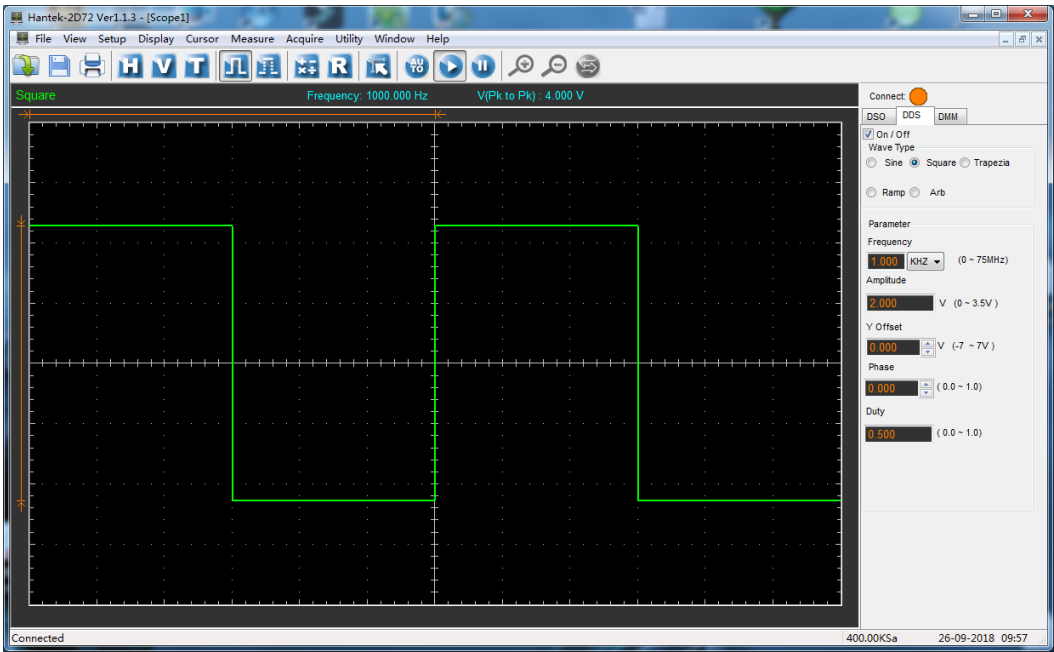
Hantek-2D72 Ver1.1.3 - [Scope1]

File View Setup Display Cursor Measure Acquire Utility Window Help

H V T R

Square Frequency: 1000.000 Hz V(Pk to Pk) : 4.000 V

Connect:

DSO DDS DMM

On / Off

Wave Type

Sine Square Trapezia

Ramp Arb

Parameter

Frequency

1.000 KHZ (0 ~ 75MHz)

Amplitude

2.000 V (0 ~ 3.5V )

Y Offset

0.000 V (-7 ~ 7V )

Phase

0.000 ( 0.0 ~ 1.0)

Duty

0.500 ( 0.0 ~ 1.0)

Connected 400.00KSa 26-09-2018 09:57